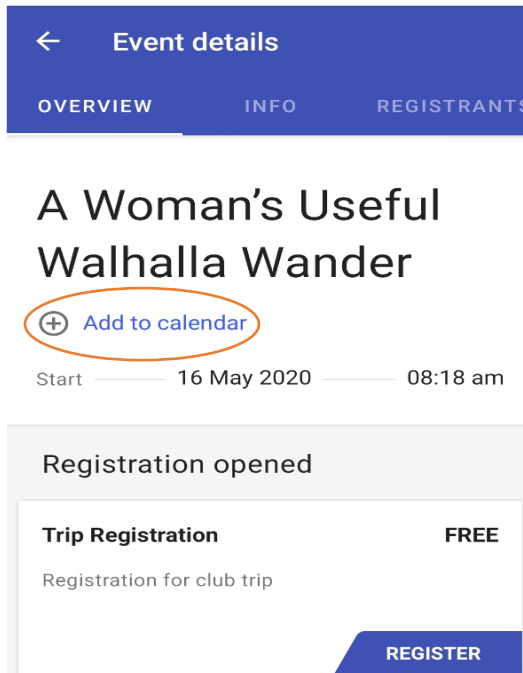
Event details

OVERVIEW INFO REGISTRANTS

A Woman's Useful Walhalla Wander

Add to calendar

Start 16 May 2020 08:18 am

Registration opened

Trip Registration FREE

Registration for club trip

REGISTER